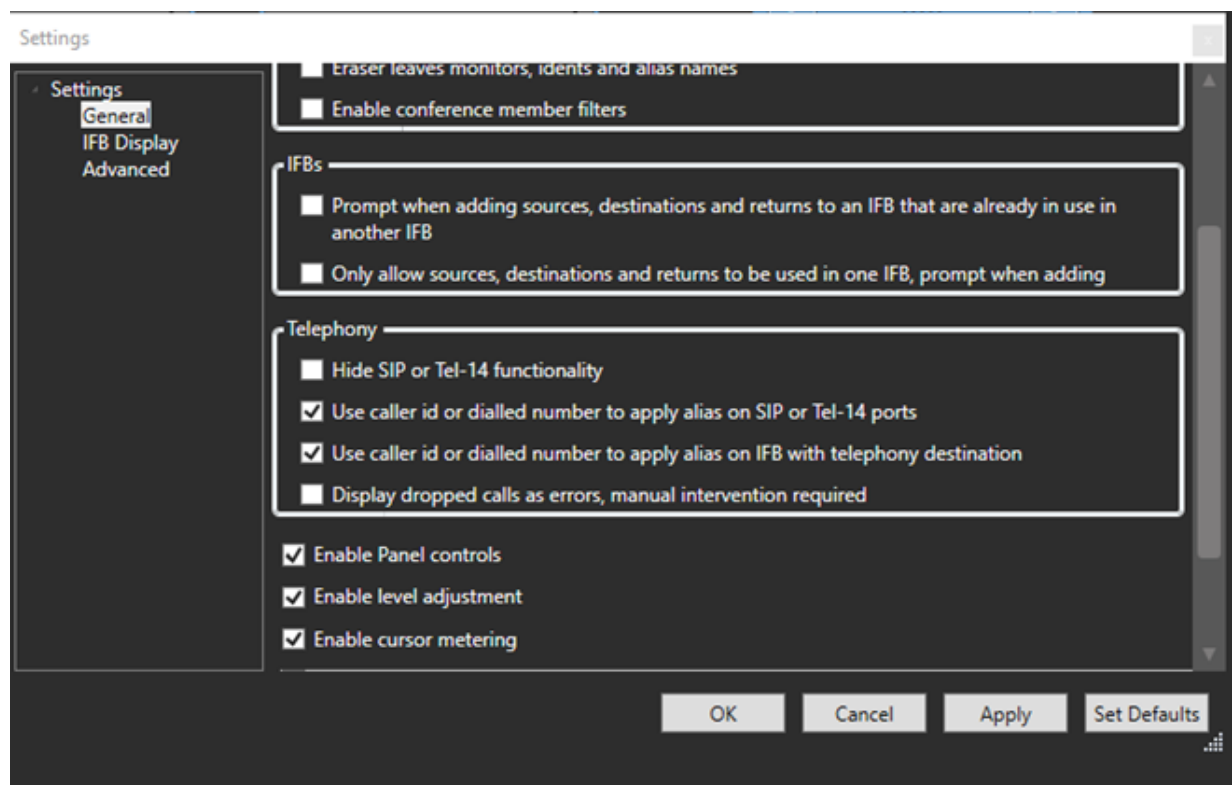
Settings

Settings
General
IFB Display
Advanced

Eraser leaves monitors, idents and alias names
Enable conference member filters

IFBs
Prompt when adding sources, destinations and returns to an IFB that are already in use in another IFB
Only allow sources, destinations and returns to be used in one IFB, prompt when adding

Telephony
Hide SIP or Tel-14 functionality
Use caller id or dialled number to apply alias on SIP or Tel-14 ports
Use caller id or dialled number to apply alias on IFB with telephony destination
Display dropped calls as errors, manual intervention required

Enable Panel controls
Enable level adjustment
Enable cursor metering

OK
Cancel
Apply
Set Defaults